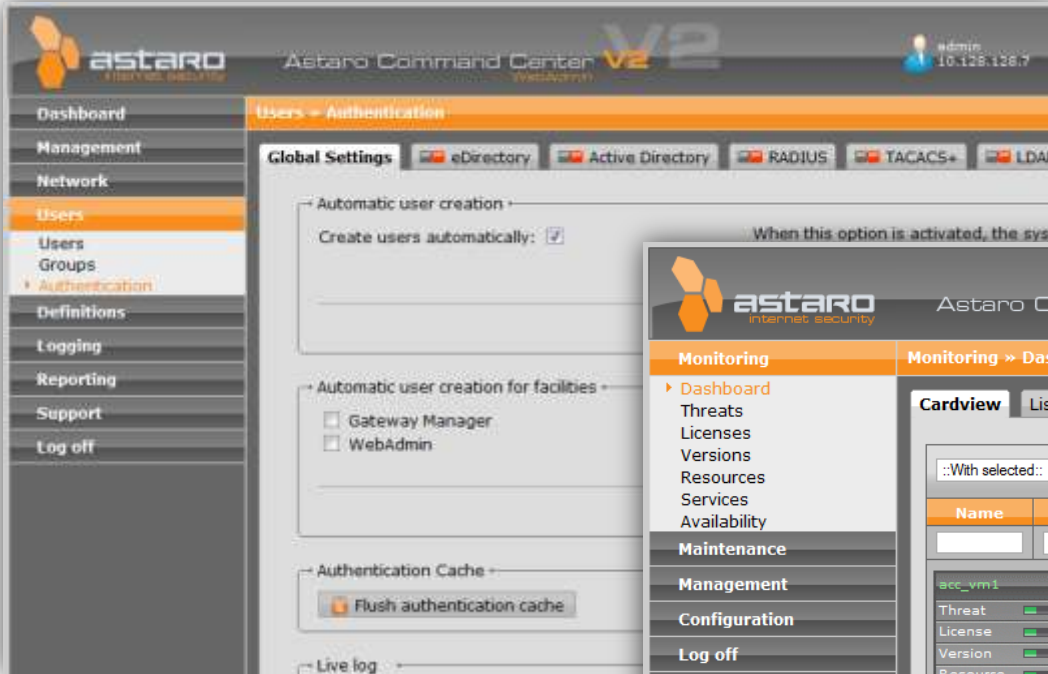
astaro
internet security

Astaro Command Center V2
WebAdmin

admin
10.128.128.7

Dashboard
Management
Network
Users
Users
Groups
Authentication
Definitions
Logging
Reporting
Support
Log off

Users » Authentication

Global Settings | eDirectory | Active Directory | RADIUS | TACACS+ | LDA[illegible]

Automatic user creation
Create users automatically: ☑
When this option is activated, the sys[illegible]

Automatic user creation for facilities
Gateway Manager
WebAdmin

Authentication Cache
Flush authentication cache

Live log

astaro
internet security

Astaro C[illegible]

Monitoring
Dashboard
Threats
Licenses
Versions
Resources
Services
Availability
Maintenance
Management
Configuration
Log off

Monitoring » Das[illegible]

Cardview | Lis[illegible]

::With selected::

Name

acc_vm1
Threat
License
Version
Resource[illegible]